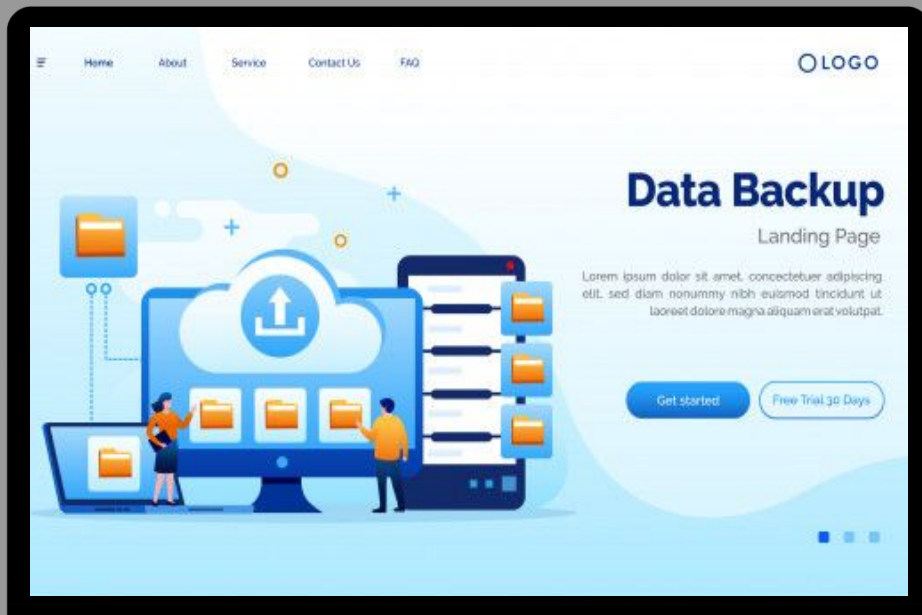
Home About Service Contact Us FAQ

LOGO

Data Backup

Landing Page

Lorem ipsum dolor sit amet, concectetuer adipiscing elit, sed diam nonummy nibh euismod tincidunt ut laoreet dolore magna aliquam erat volutpat.

Get started

Free Trial 30 Days